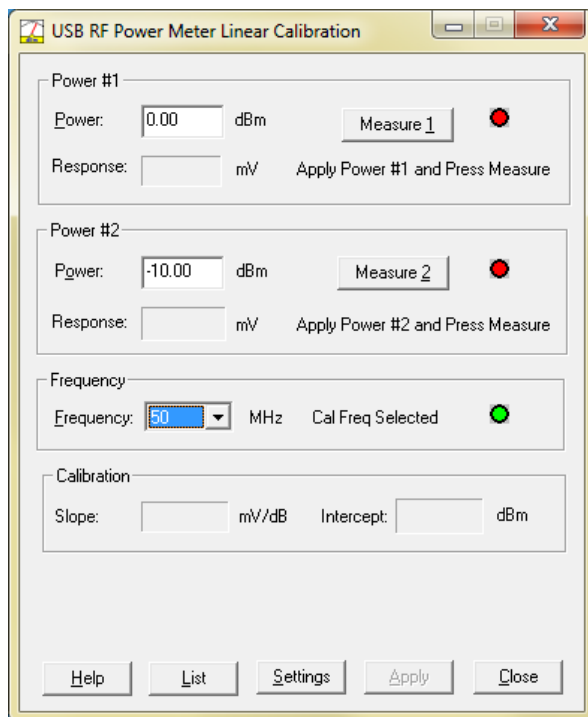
USB RF Power Meter Linear Calibration

Power #1

Power: 0.00 dBm Measure 1

Response: mV Apply Power #1 and Press Measure

Power #2

Power: -10.00 dBm Measure 2

Response: mV Apply Power #2 and Press Measure

Frequency

Frequency: 50 MHz Cal Freq Selected

Calibration

Slope: mV/dB Intercept: dBm

Help List Settings Apply Close